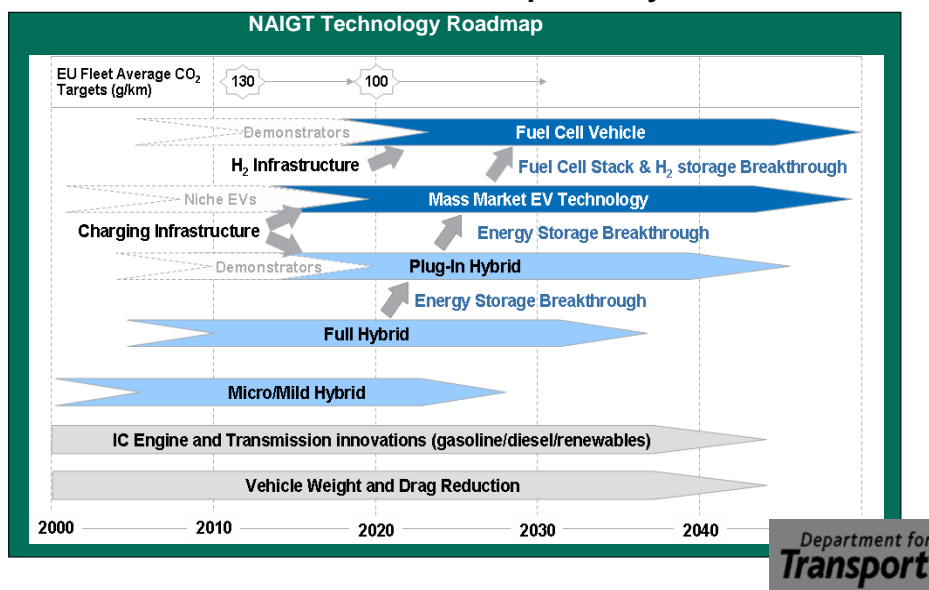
NAIGT Technology Roadmap

EU Fleet Average $CO_2$ Targets (g/km)

130

100

Demonstrators

Fuel Cell Vehicle

$H_2$ Infrastructure

Fuel Cell Stack & $H_2$ storage Breakthrough

Niche EVs

Mass Market EV Technology

Charging Infrastructure

Energy Storage Breakthrough

Demonstrators

Plug-In Hybrid

Energy Storage Breakthrough

Full Hybrid

Micro/Mild Hybrid

IC Engine and Transmission innovations (gasoline/diesel/renewables)

Vehicle Weight and Drag Reduction

2000

2010

2020

2030

2040

Department for Transport